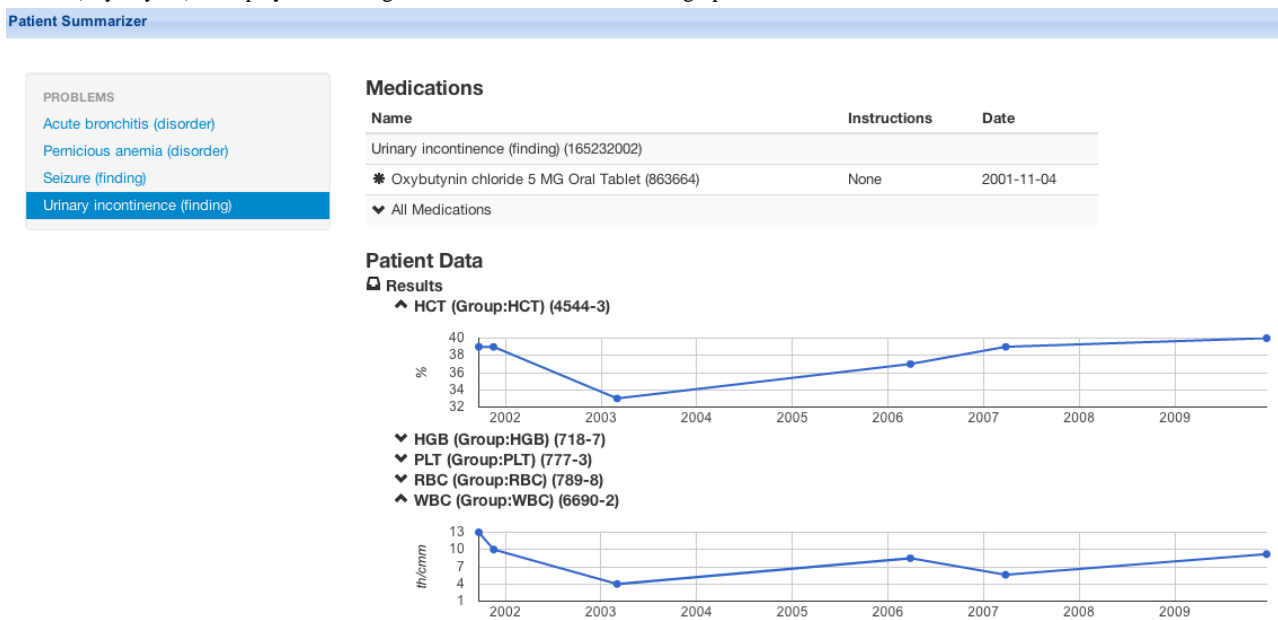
Patient Summarizer

PROBLEMS
Acute bronchitis (disorder)
Pernicious anemia (disorder)
Seizure (finding)
Urinary incontinence (finding)

Medications

| Name | Instructions | Date |
|---|---|---|
| Urinary incontinence (finding) (165232002) | | |
| ✱ Oxybutynin chloride 5 MG Oral Tablet (863664) | None | 2001-11-04 |
| ⌄ All Medications | | |

Patient Data
Results
^ HCT (Group:HCT) (4544-3)

40
38
36
34
32
%
2002 2003 2004 2005 2006 2007 2008 2009

⌄ HGB (Group:HGB) (718-7)
⌄ PLT (Group:PLT) (777-3)
⌄ RBC (Group:RBC) (789-8)
^ WBC (Group:WBC) (6690-2)

13
10
7
4
1
th/cmm
2002 2003 2004 2005 2006 2007 2008 2009